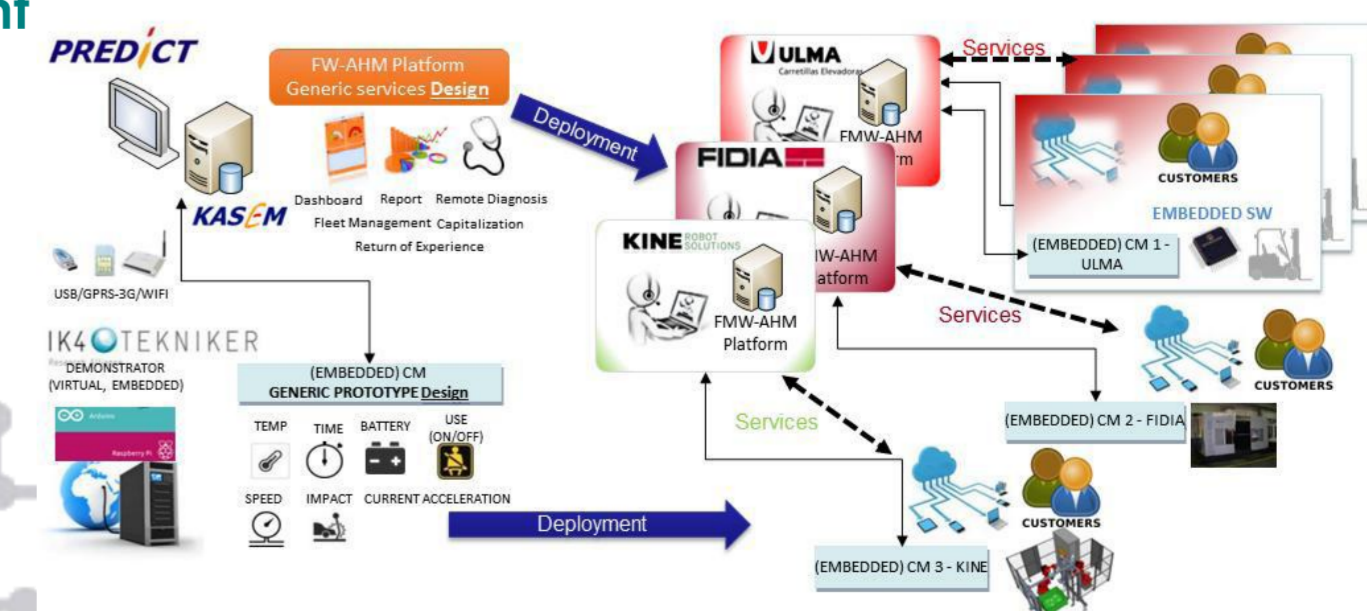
PREDICT

KASEM

FW-AHM Platform
Generic services Design

Dashboard Report Remote Diagnosis
Fleet Management Capitalization
Return of Experience

Deployment

USB/GPRS-3G/WIFI

IK4 TEKNIKER

DEMONSTRATOR
(VIRTUAL, EMBEDDED)

Arduino

Raspberry Pi

(EMBEDDED) CM
GENERIC PROTOTYPE Design

TEMP TIME BATTERY USE (ON/OFF)

SPEED IMPACT CURRENT ACCELERATION

Deployment

ULMA
Carretillas Elevadoras

FMW-AHM
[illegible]rm

Services

FIDIA

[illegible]W-AHM
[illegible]atform

KINE ROBOT SOLUTIONS

FMW-AHM
Platform

CUSTOMERS

EMBEDDED SW

(EMBEDDED) CM 1 - ULMA

Services

CUSTOMERS

(EMBEDDED) CM 2 - FIDIA

Services

CUSTOMERS

(EMBEDDED) CM 3 - KINE